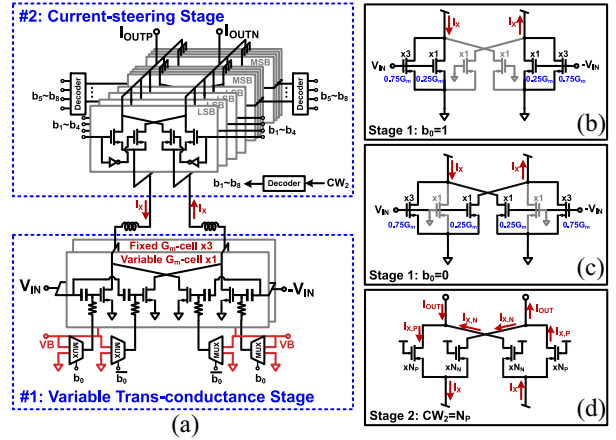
#2: Current-steering Stage

$I_{OUTP}$ $I_{OUTN}$

MSB MSB LSB LSB LSB LSB

Decoder Decoder

$b_5$~$b_8$ $b_5$~$b_8$

$b_1$~$b_4$ $b_1$~$b_4$

$b_1$~$b_8$ Decoder $CW_2$

$I_X$ $I_X$

Fixed $G_m$-cell x3

Variable $G_m$-cell x1

$V_{IN}$ $-V_{IN}$

VB MUX MUX MUX MUX VB

$b_0$ $\overline{b_0}$ $\overline{b_0}$ $b_0$

#1: Variable Trans-conductance Stage

(a)

$I_X$ $I_X$

x3 x1 x1 x1 x1 x3

$V_{IN}$ $0.75G_m$ $0.25G_m$ $0.25G_m$ $0.75G_m$ $-V_{IN}$

Stage 1: $b_0$=1

(b)

$I_X$ $I_X$

x3 x1 x1 x1 x1 x3

$V_{IN}$ $0.75G_m$ $0.25G_m$ $0.25G_m$ $0.75G_m$ $-V_{IN}$

Stage 1: $b_0$=0

(c)

$I_{OUT}$ $I_{OUT}$

$I_{X,P}$ $I_{X,N}$ $I_{X,N}$ $I_{X,P}$

$xN_P$ $xN_N$ $xN_N$ $xN_P$

$I_X$ $I_X$

Stage 2: $CW_2$=$N_P$

(d)